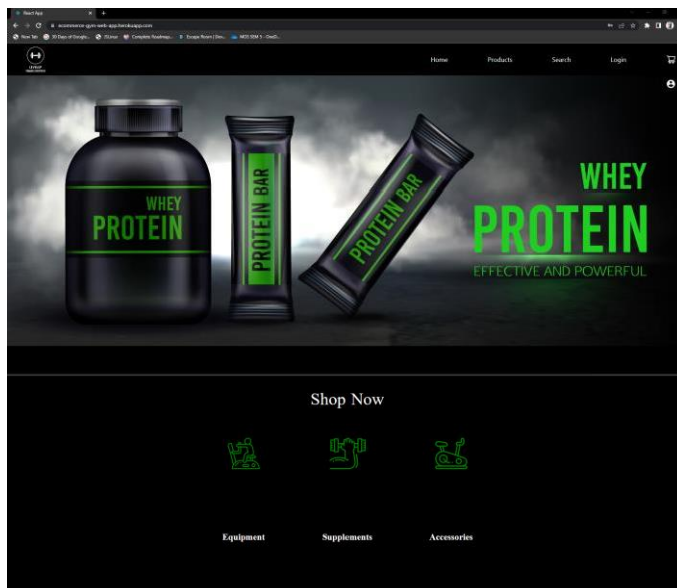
React App
ecommerce-gym-web-app.herokuapp.com
New Tab 30 Days of Google... CSLinux Complete Roadmap... Escape Room | Dev... NOTI SEM 5 - OneD...

Home Products Search Login

WHEY
PROTEIN

PROTEIN BAR

PROTEIN BAR

WHEY
PROTEIN
EFFECTIVE AND POWERFUL

Shop Now

Equipment
Supplements
Accessories